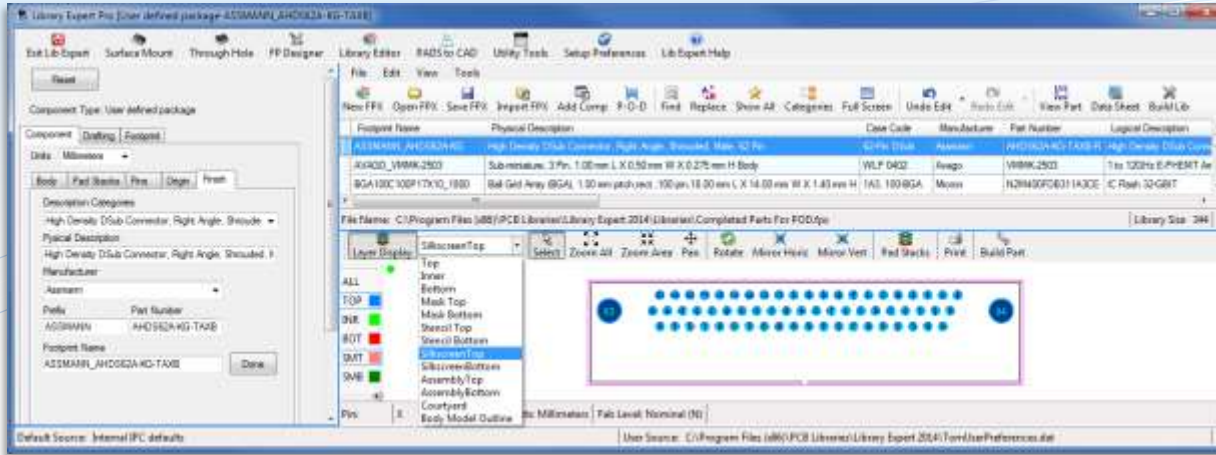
Library Expert Pro [User defined package-ASSMANN_AHDS62A-KG-TAXB]

Exit Lib Expert Surface Mount Through Hole FP Designer Library Editor PADS to CAD Utility Tools Setup Preferences Lib Expert Help

Reset

Component Type: User defined package

Component Drafting Footprint

Units Millimeters

Body Pad Stacks Pins Origin Finish

Description Categories
High Density DSub Connector, Right Angle, Shroude

Physical Description
High Density DSub Connector, Right Angle, Shrouded, M

Manufacturer
Assmann

Prefix ASSMANN Part Number AHDS62A-KG-TAXB

Footprint Name
ASSMANN_AHDS62A-KG-TAXB Done

File Edit View Tools

New FPX Open FPX Save FPX Import FPX Add Comp P-O-D Find Replace Show All Categories Full Screen Undo Edit Redo Edit View Part Data Sheet Build Lib

| Footprint Name | Physical Description | Case Code | Manufacturer | Part Number | Logical Description |
|---|---|---|---|---|---|
| ASSMANN_AHDS62A-KG | High Density DSub Connector, Right Angle, Shrouded, Male, 62 Pin | 62-Pin DSub | Assmann | AHDS62A-KG-TAXB-R | High Density DSub Conn |
| AVAGO_VMMK-2503 | Sub-miniature, 3 Pin, 1.00 mm L X 0.50 mm W X 0.275 mm H Body | WLP 0402 | Avago | VMMK-2503 | 1 to 12GHz E-PHEMT Am |
| BGA100C100P17X10_1500 | Ball Grid Array (BGA), 1.00 mm pitch rect., 100 pin, 15.00 mm L X 14.00 mm W X 1.40 mm H | 1A0, 100-BGA | Micron | N29W00FDB311A3CE | IC Flash 32-GBIT |

File Name: C:\Program Files (x86)\PCB Libraries\Library Expert 2014\Libraries\Completed Parts For POD.fpx Library Size: 344

Layer Display SilkscreenTop Select Zoom All Zoom Area Pan Rotate Mirror Horiz Mirror Vert Pad Stacks Print Build Part

ALL
TOP
INK
BOT
SMT
SMB

Top
Inner
Bottom
Mask Top
Mask Bottom
Stencil Top
Stencil Bottom
SilkscreenTop
SilkscreenBottom
AssemblyTop
AssemblyBottom
Courtyard
Body Model Outline

63 64

Pin X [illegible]ts: Millimeters Fab Level: Nominal (N)

Default Source: Internal IPC defaults User Source: C:\Program Files (x86)\PCB Libraries\Library Expert 2014\TomUserPreferences.dat